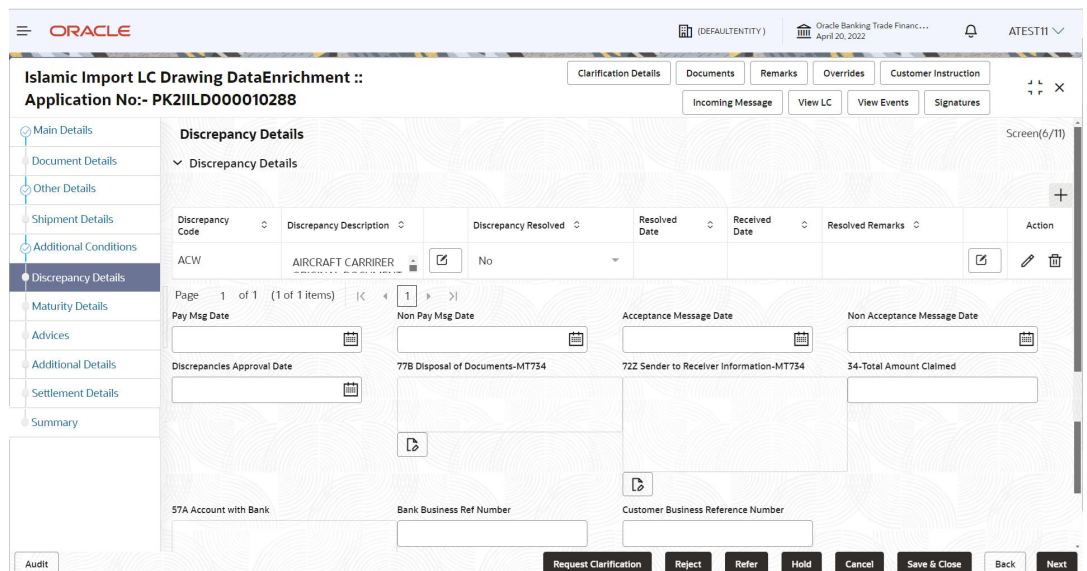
ORACLE (DEFAULTENTITY) Oracle Banking Trade Financ... April 20, 2022 ATEST11

Islamic Import LC Drawing DataEnrichment :: Application No:- PK2IILD000010288

Clarification Details Documents Remarks Overrides Customer Instruction Incoming Message View LC View Events Signatures

Main Details
Document Details
Other Details
Shipment Details
Additional Conditions
Discrepancy Details
Maturity Details
Advices
Additional Details
Settlement Details
Summary

Discrepancy Details Screen(6/11)

Discrepancy Details

| Discrepancy Code | Discrepancy Description | | Discrepancy Resolved | Resolved Date | Received Date | Resolved Remarks | | Action |
|---|---|---|---|---|---|---|---|---|
| ACW | AIRCRAFT CARRIER | | No | | | | | |

Page 1 of 1 (1 of 1 items) 1

Pay Msg Date
Non Pay Msg Date
Acceptance Message Date
Non Acceptance Message Date
Discrepancies Approval Date
77B Disposal of Documents-MT734
72Z Sender to Receiver Information-MT734
34-Total Amount Claimed
57A Account with Bank
Bank Business Ref Number
Customer Business Reference Number

Audit Request Clarification Reject Refer Hold Cancel Save & Close Back Next